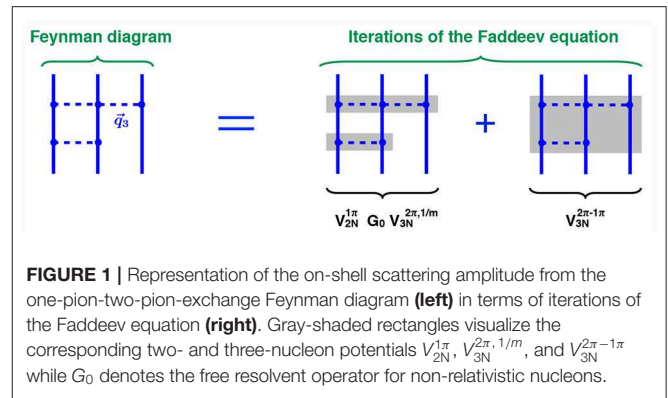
Feynman diagram

Iterations of the Faddeev equation

$\vec{q}_3$

=

+

$V_{2N}^{1\pi}$ $G_0$ $V_{3N}^{2\pi,1/m}$

$V_{3N}^{2\pi\text{-}1\pi}$

**FIGURE 1 |** Representation of the on-shell scattering amplitude from the one-pion-two-pion-exchange Feynman diagram **(left)** in terms of iterations of the Faddeev equation **(right)**. Gray-shaded rectangles visualize the corresponding two- and three-nucleon potentials $V_{2N}^{1\pi}$, $V_{3N}^{2\pi,1/m}$, and $V_{3N}^{2\pi-1\pi}$ while $G_0$ denotes the free resolvent operator for non-relativistic nucleons.